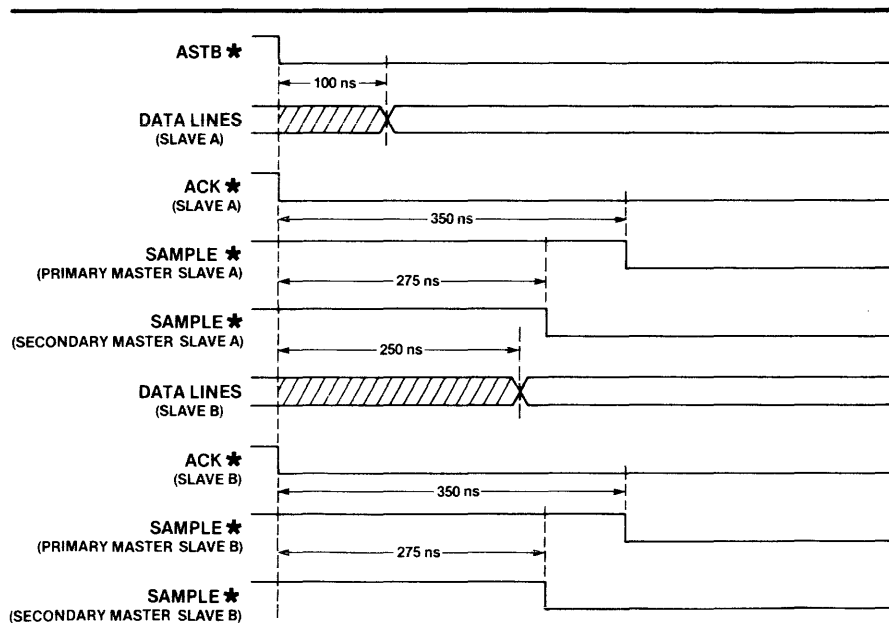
ASTB ★

100 ns

DATA LINES
(SLAVE A)

ACK ★
(SLAVE A)

350 ns

SAMPLE ★
(PRIMARY MASTER SLAVE A)

275 ns

SAMPLE ★
(SECONDARY MASTER SLAVE A)

250 ns

DATA LINES
(SLAVE B)

ACK ★
(SLAVE B)

350 ns

SAMPLE ★
(PRIMARY MASTER SLAVE B)

275 ns

SAMPLE ★
(SECONDARY MASTER SLAVE B)